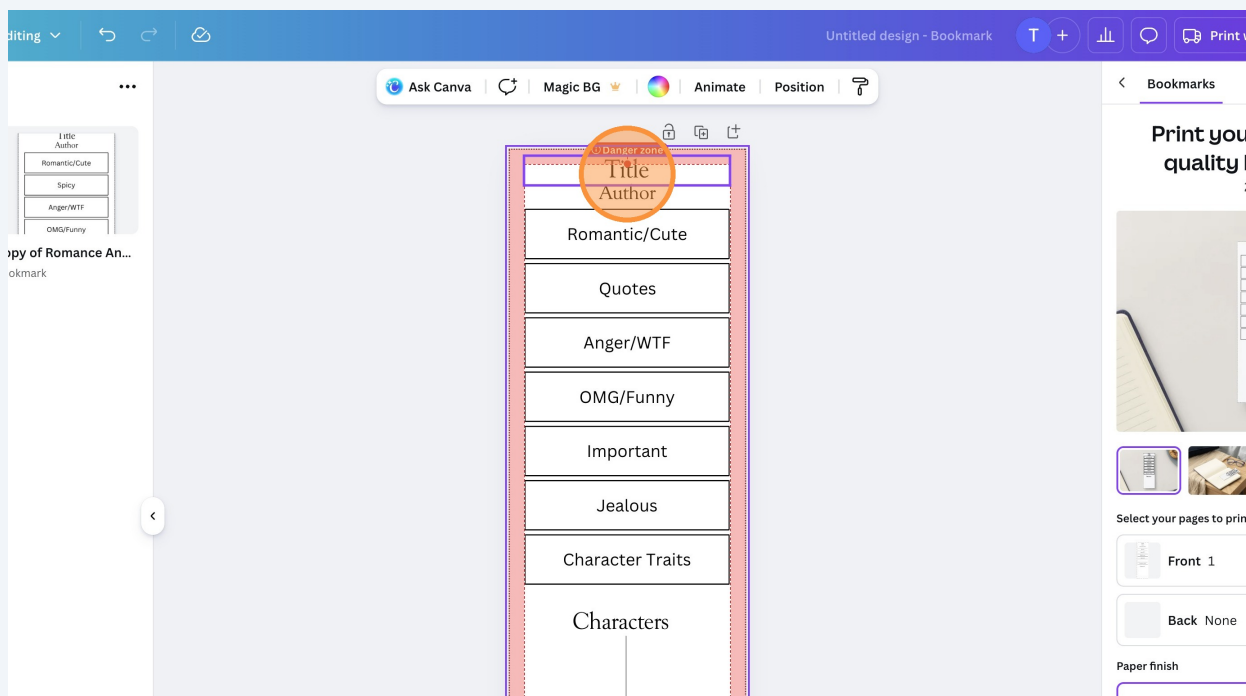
diting

Untitled design - Bookmark

T

Print w

Ask Canva

Magic BG

Animate

Position

Title
Author
Romantic/Cute
Spicy
Anger/WTF
OMG/Funny

py of Romance An...
okmark

Danger zone

Title
Author

Romantic/Cute

Quotes

Anger/WTF

OMG/Funny

Important

Jealous

Character Traits

Characters

Bookmarks

Print you
quality

Select your pages to prin

Front 1

Back None

Paper finish